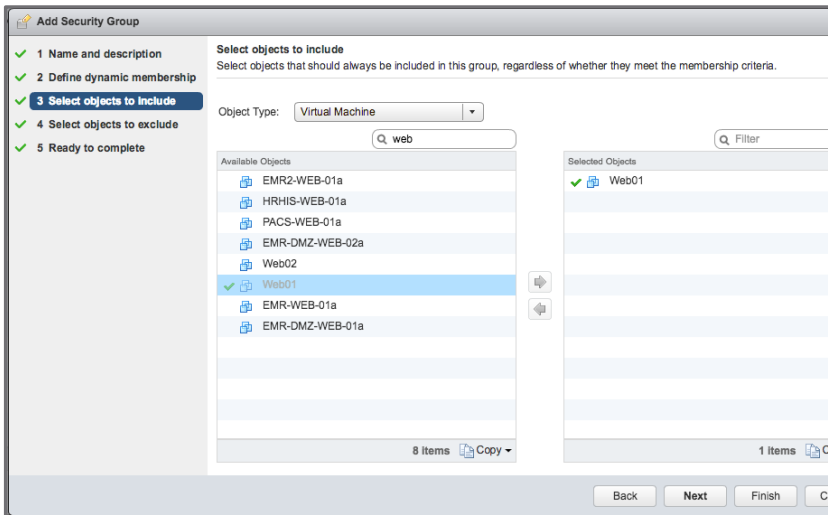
Add Security Group

1 Name and description
2 Define dynamic membership
3 Select objects to include
4 Select objects to exclude
5 Ready to complete

Select objects to include
Select objects that should always be included in this group, regardless of whether they meet the membership criteria.

Object Type: Virtual Machine

web

Filter

Available Objects
EMR2-WEB-01a
HRHIS-WEB-01a
PACS-WEB-01a
EMR-DMZ-WEB-02a
Web02
Web01
EMR-WEB-01a
EMR-DMZ-WEB-01a

8 items Copy

Selected Objects
Web01

1 items C

Back Next Finish C